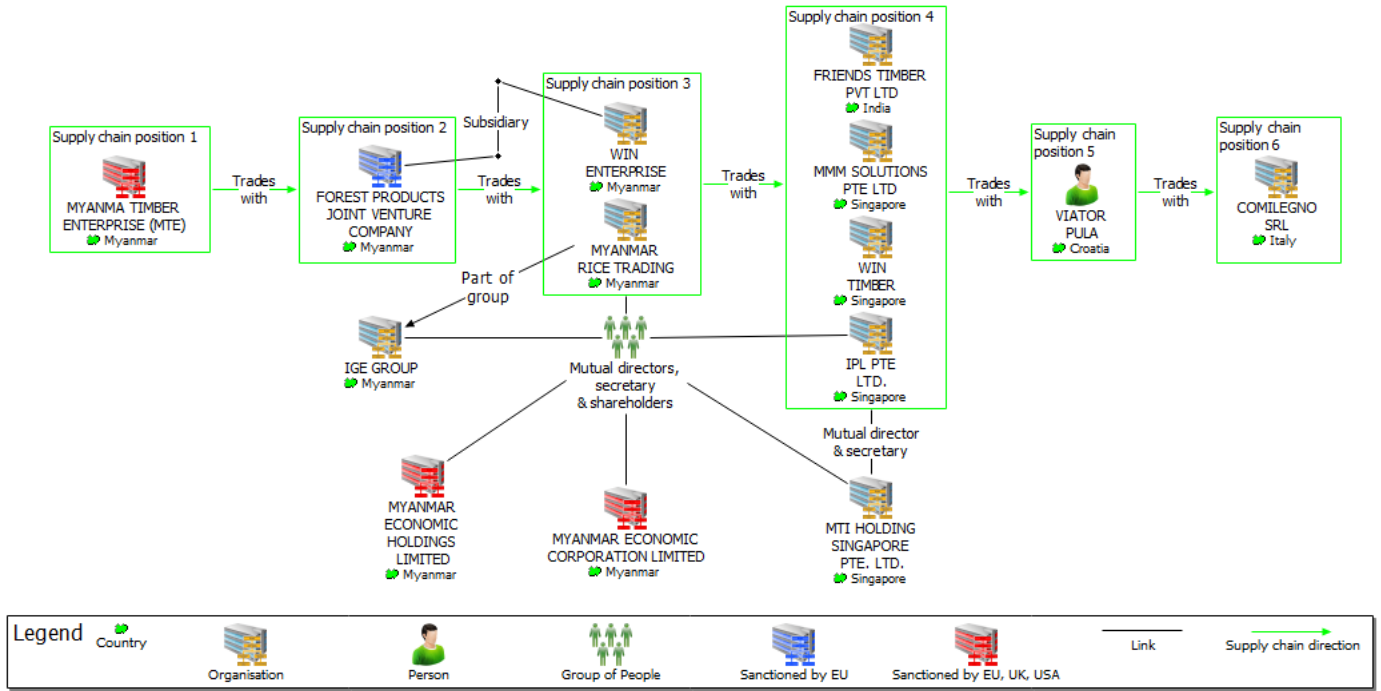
Supply chain position 1
MYANMA TIMBER ENTERPRISE (MTE)
Myanmar

Trades with

Supply chain position 2
FOREST PRODUCTS JOINT VENTURE COMPANY
Myanmar

Subsidiary

Trades with

Supply chain position 3
WIN ENTERPRISE
Myanmar
MYANMAR RICE TRADING
Myanmar

Part of group

Trades with

Supply chain position 4
FRIENDS TIMBER PVT LTD
India
MMM SOLUTIONS PTE LTD
Singapore
WIN TIMBER
Singapore
IPL PTE LTD.
Singapore

Trades with

Supply chain position 5
VIATOR PULA
Croatia

Trades with

Supply chain position 6
COMILEGNO SRL
Italy

IGE GROUP
Myanmar

Mutual directors, secretary & shareholders

Mutual director & secretary

MYANMAR ECONOMIC HOLDINGS LIMITED
Myanmar

MYANMAR ECONOMIC CORPORATION LIMITED
Myanmar

MTI HOLDING SINGAPORE PTE. LTD.
Singapore

Legend
Country
Organisation
Person
Group of People
Sanctioned by EU
Sanctioned by EU, UK, USA
Link
Supply chain direction